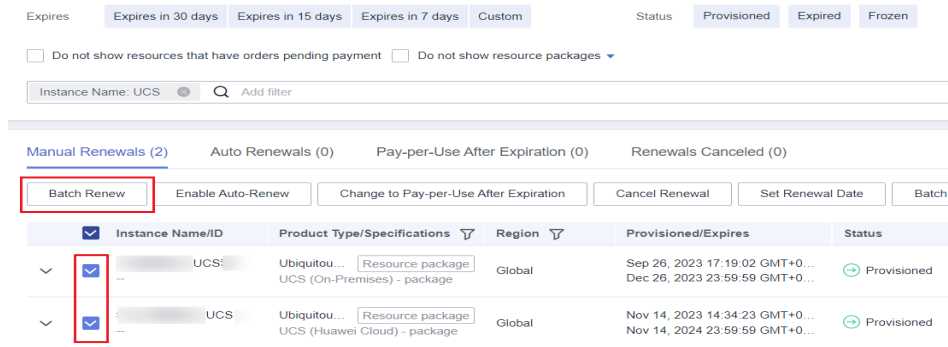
Expires Expires in 30 days Expires in 15 days Expires in 7 days Custom

Status Provisioned Expired Frozen

Do not show resources that have orders pending payment Do not show resource packages

Instance Name: UCS Add filter

Manual Renewals (2) Auto Renewals (0) Pay-per-Use After Expiration (0) Renewals Canceled (0)

Batch Renew Enable Auto-Renew Change to Pay-per-Use After Expiration Cancel Renewal Set Renewal Date Batch

| | Instance Name/ID | Product Type/Specifications | Region | Provisioned/Expires | Status |
|---|---|---|---|---|---|
| | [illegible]UCS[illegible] -- | Ubiquitou... Resource package UCS (On-Premises) - package | Global | Sep 26, 2023 17:19:02 GMT+0... Dec 26, 2023 23:59:59 GMT+0... | Provisioned |
| | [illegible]UCS -- | Ubiquitou... Resource package UCS (Huawei Cloud) - package | Global | Nov 14, 2023 14:34:23 GMT+0... Nov 14, 2024 23:59:59 GMT+0... | Provisioned |